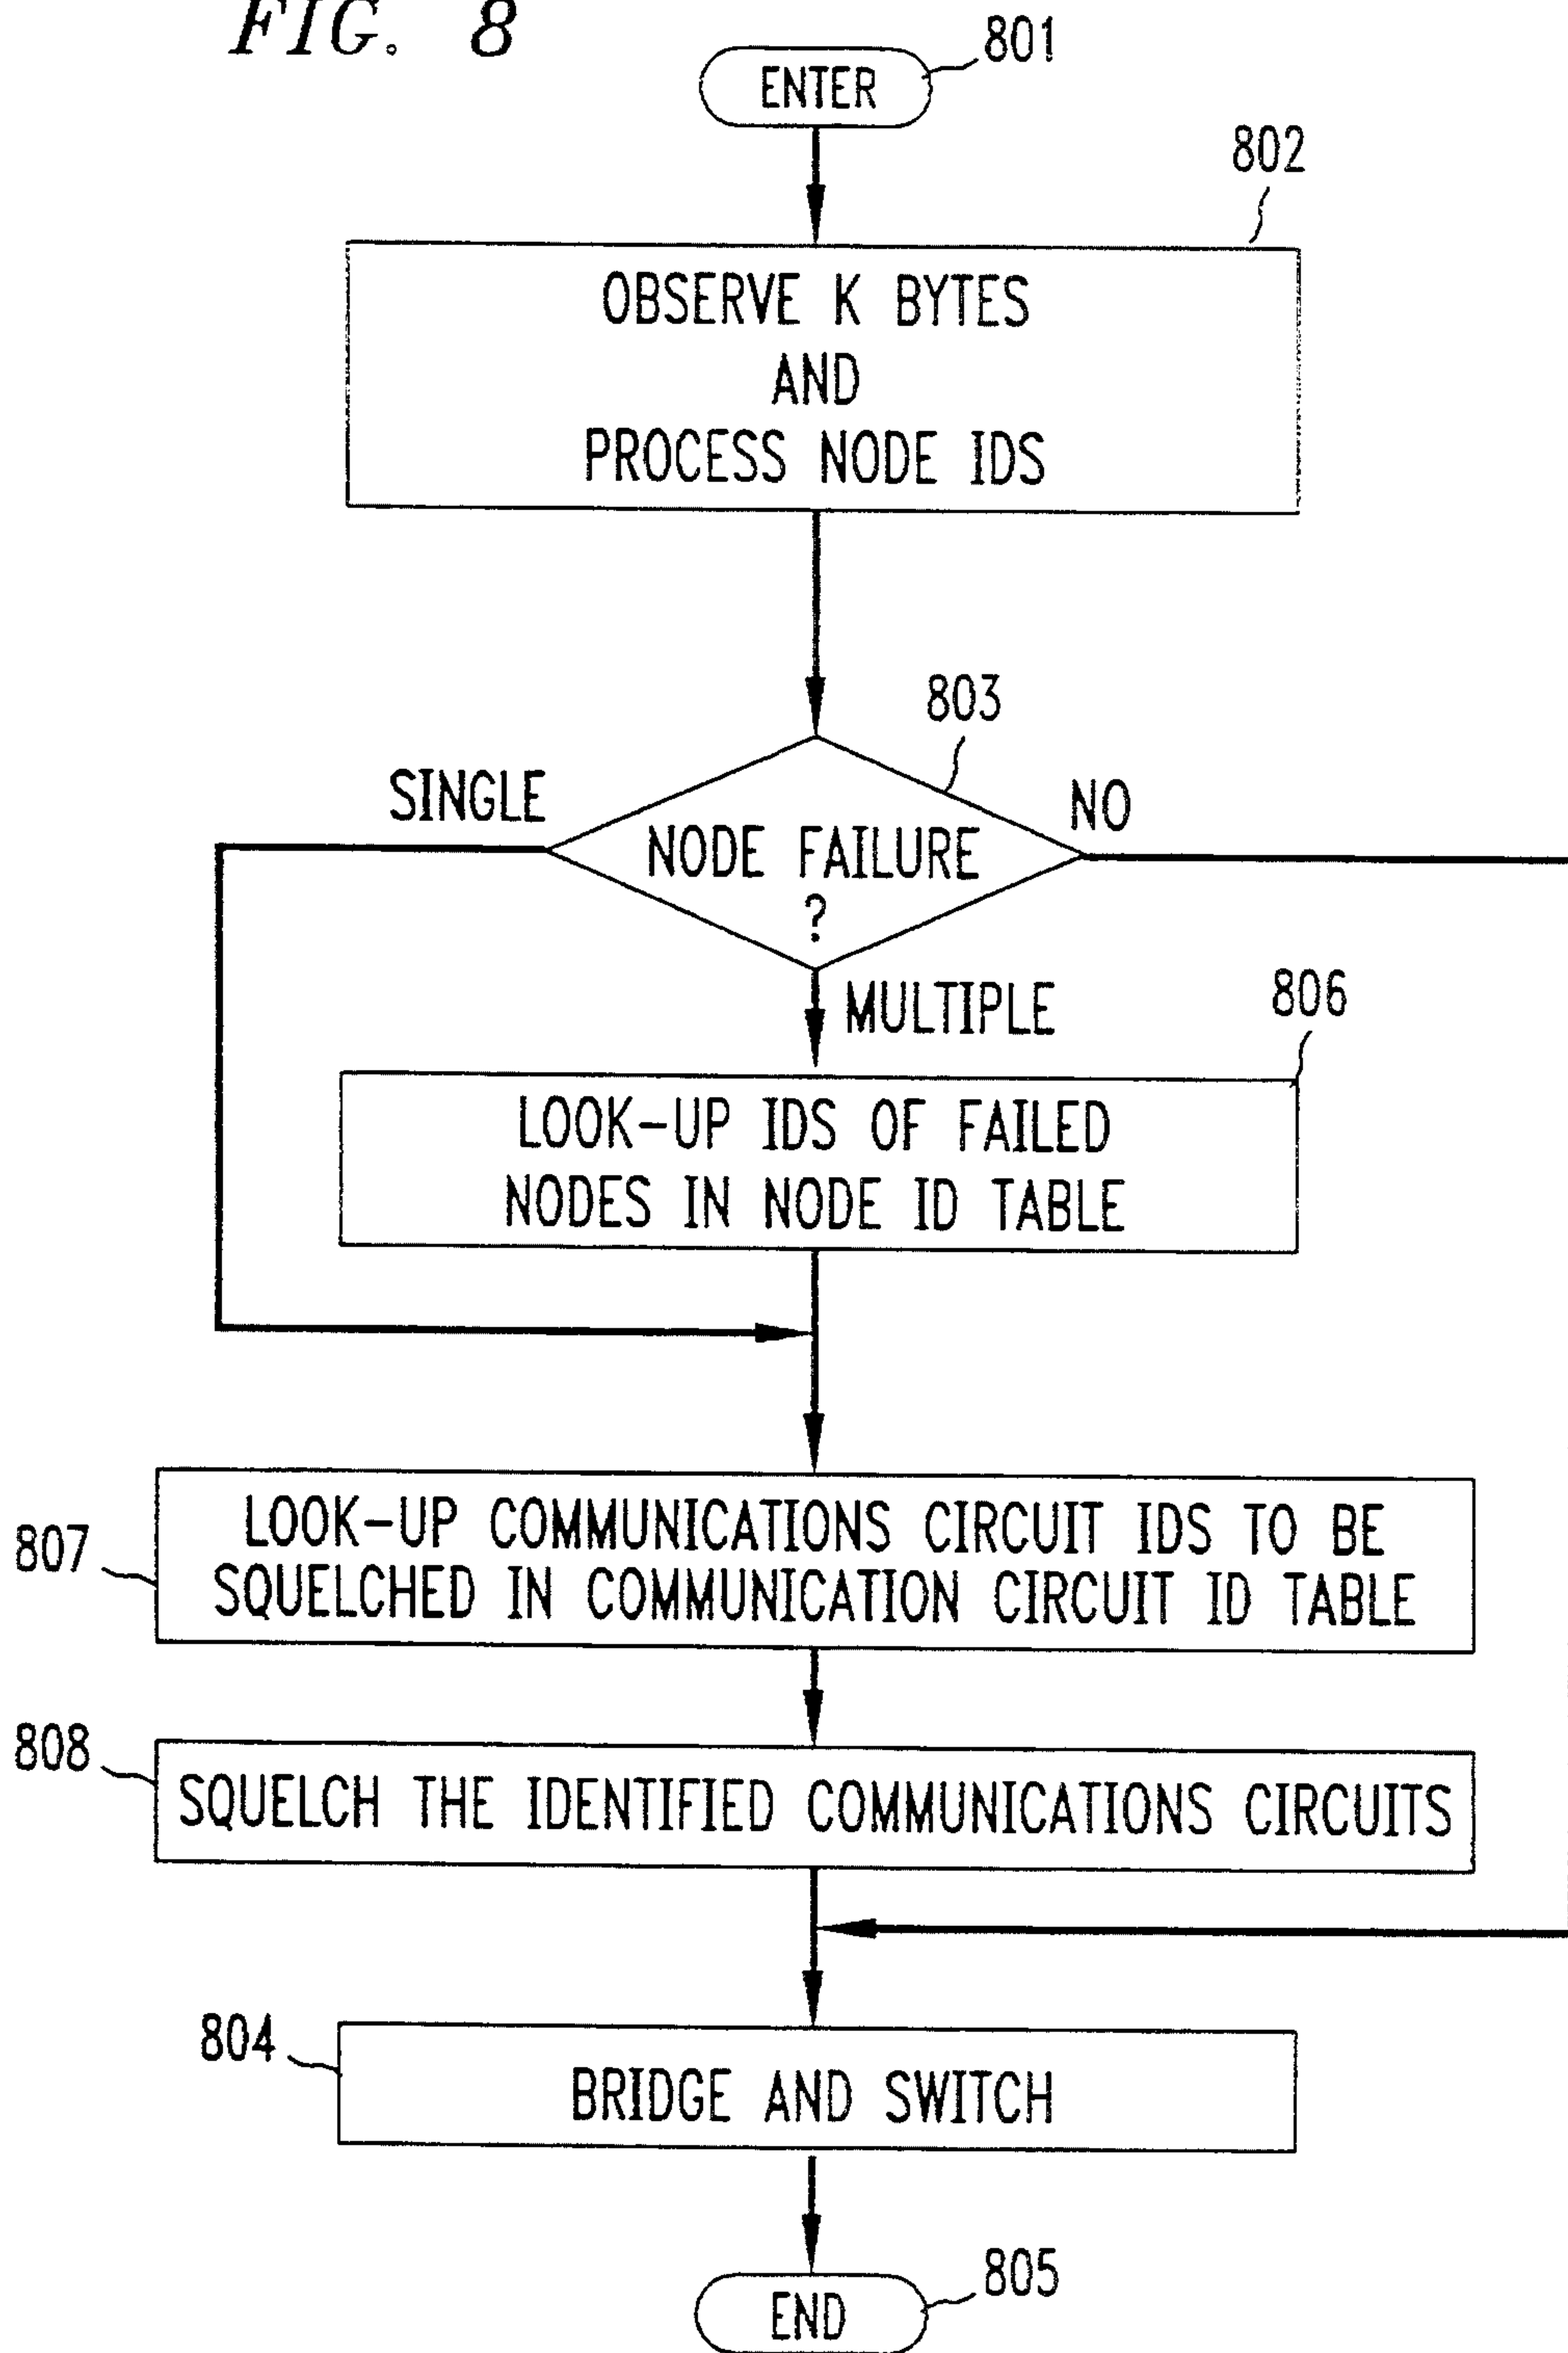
FIG. 8

ENTER 801

802

OBSERVE K BYTES AND PROCESS NODE IDS

803

SINGLE

NODE FAILURE ?

NO

MULTIPLE

806

LOOK-UP IDS OF FAILED NODES IN NODE ID TABLE

807

LOOK-UP COMMUNICATIONS CIRCUIT IDS TO BE SQUELCHED IN COMMUNICATION CIRCUIT ID TABLE

808

SQUELCH THE IDENTIFIED COMMUNICATIONS CIRCUITS

804

BRIDGE AND SWITCH

END 805